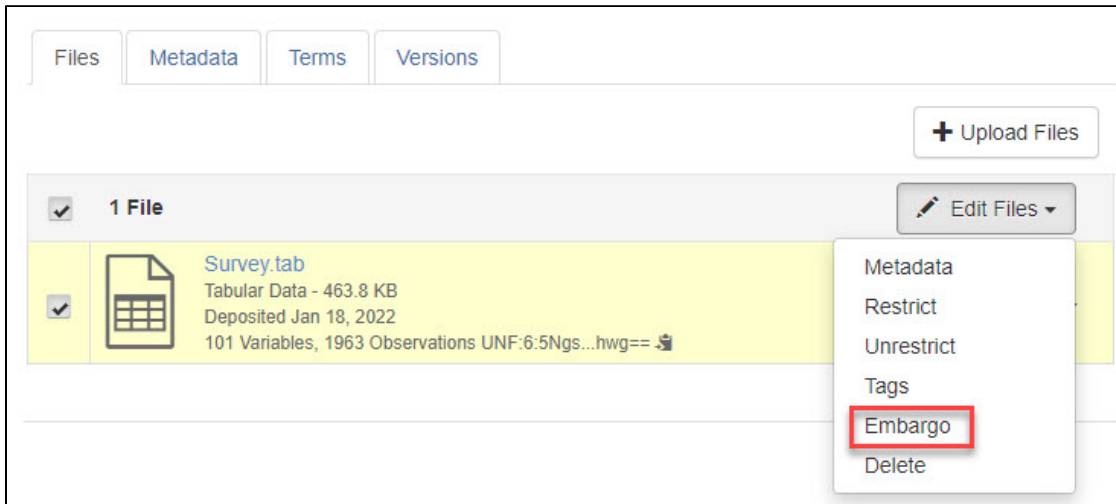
Files
Metadata
Terms
Versions

+ Upload Files

1 File

Edit Files

Survey.tab
Tabular Data - 463.8 KB
Deposited Jan 18, 2022
101 Variables, 1963 Observations UNF:6:5Ngs...hwg==

Metadata
Restrict
Unrestrict
Tags
Embargo
Delete